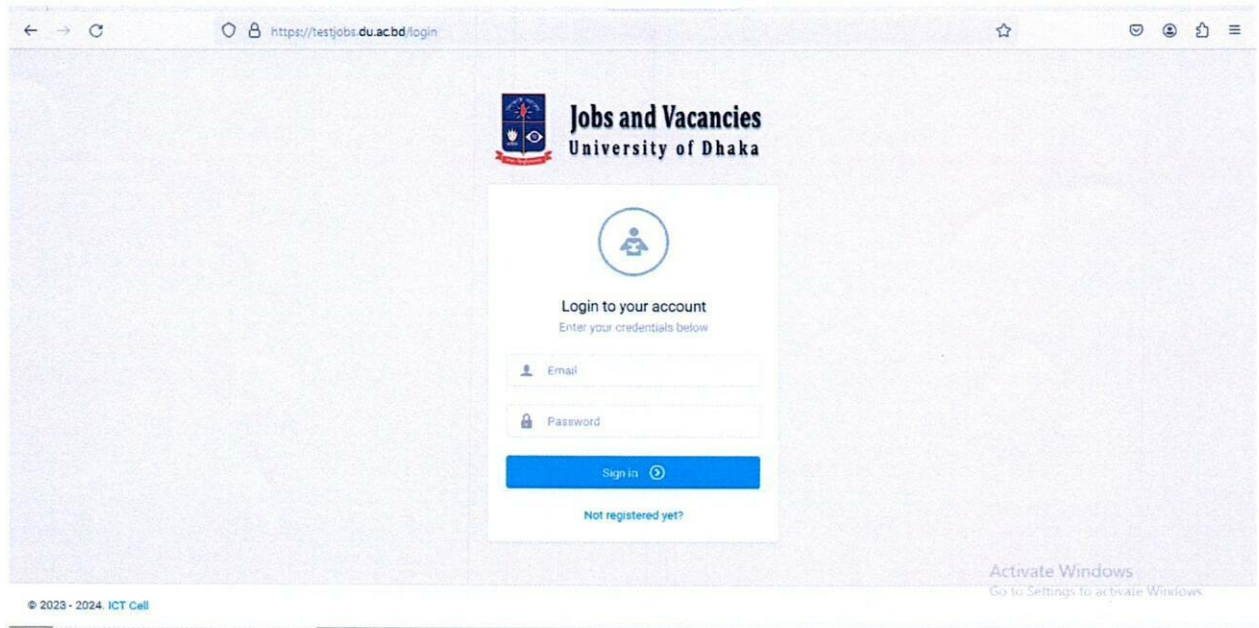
https://testjobs.du.ac.bd/login

Jobs and Vacancies
University of Dhaka

Login to your account
Enter your credentials below

Email

Password

Sign in

Not registered yet?

Activate Windows
Go to Settings to activate Windows.

© 2023 - 2024. ICT Cell